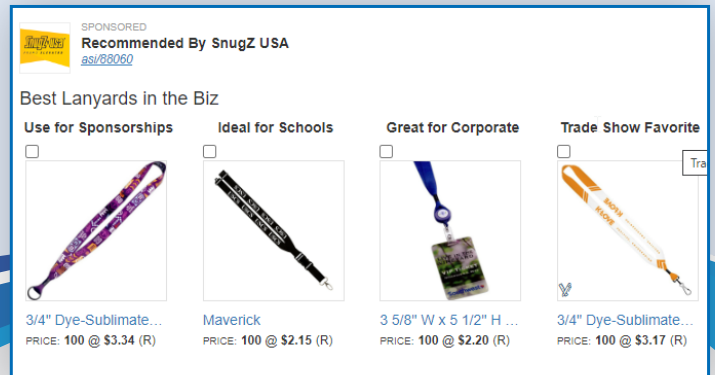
SPONSORED
Recommended By SnugZ USA
asi/88060

Best Lanyards in the Biz

Use for Sponsorships
3/4" Dye-Sublimate...
PRICE: 100 @ $3.34 (R)

Ideal for Schools
Maverick
PRICE: 100 @ $2.15 (R)

Great for Corporate
3 5/8" W x 5 1/2" H ...
PRICE: 100 @ $2.20 (R)

Trade Show Favorite
3/4" Dye-Sublimate...
PRICE: 100 @ $3.17 (R)

Tra